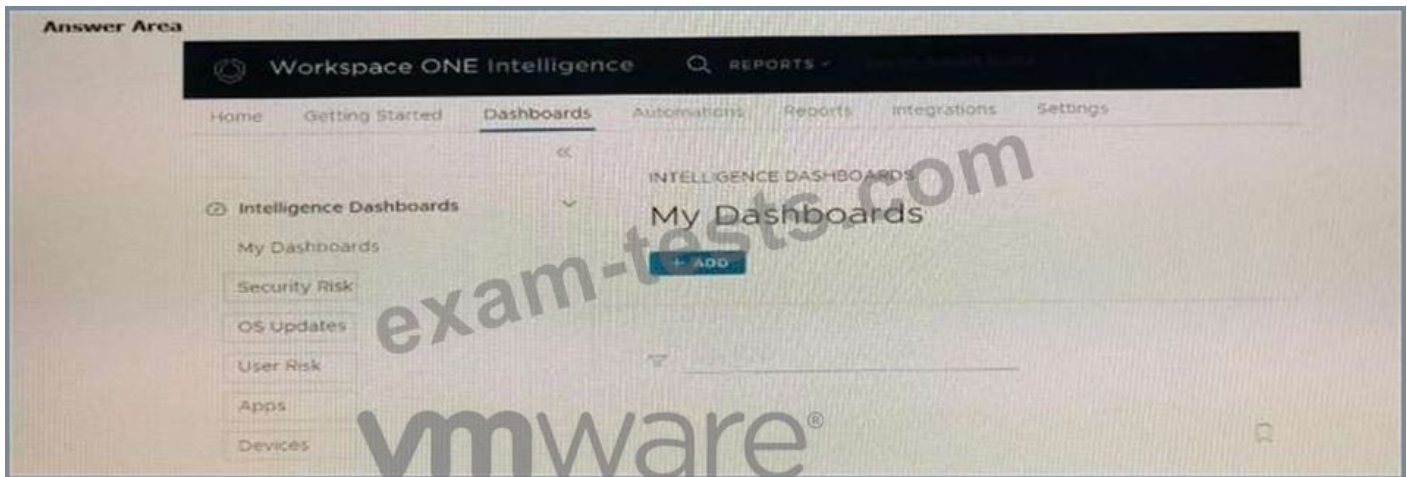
Answer Area

Workspace ONE Intelligence
REPORTS
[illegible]

Home
Getting Started
Dashboards
Automations
Reports
Integrations
Settings

«

Intelligence Dashboards
My Dashboards
Security Risk
OS Updates
User Risk
Apps
Devices

INTELLIGENCE DASHBOARDS
My Dashboards
+ ADD

exam-tests.com

vmware®